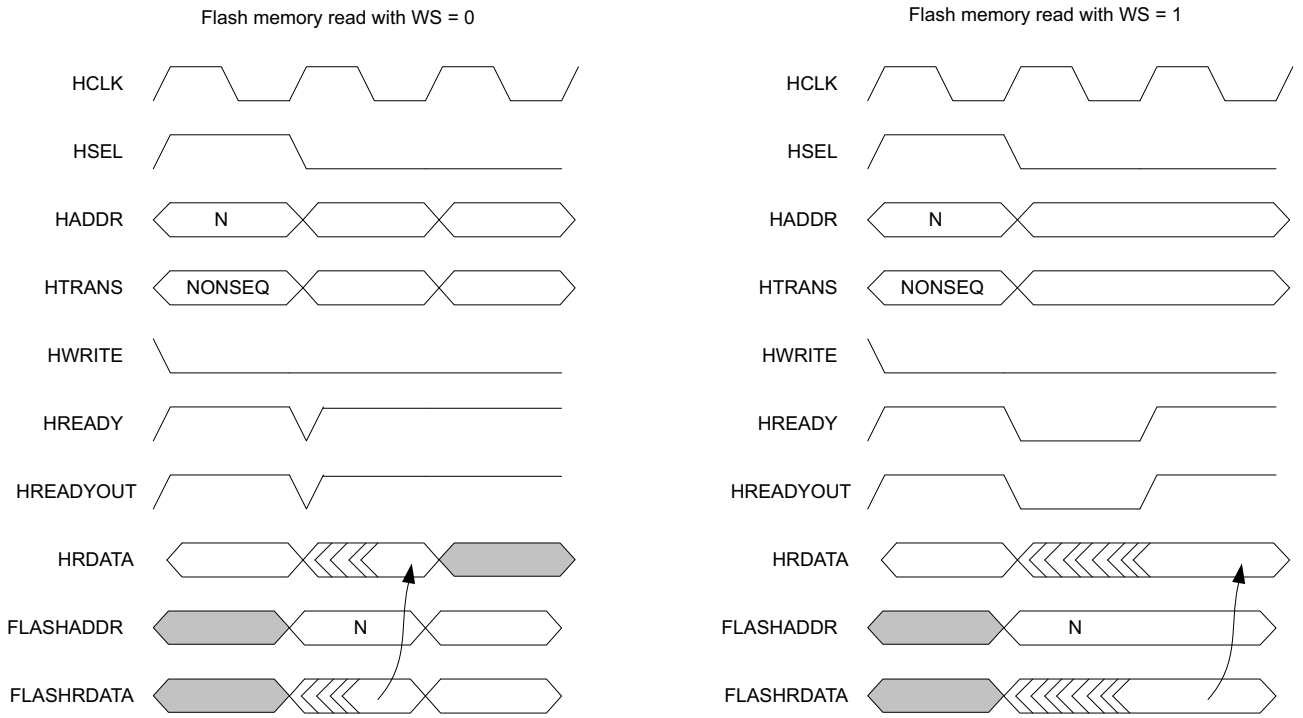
Flash memory read with WS = 0

HCLK
HSEL
HADDR
N
HTRANS
NONSEQ
HWRITE
HREADY
HREADYOUT
HRDATA
FLASHADDR
N
FLASHRDATA

Flash memory read with WS = 1

HCLK
HSEL
HADDR
N
HTRANS
NONSEQ
HWRITE
HREADY
HREADYOUT
HRDATA
FLASHADDR
N
FLASHRDATA